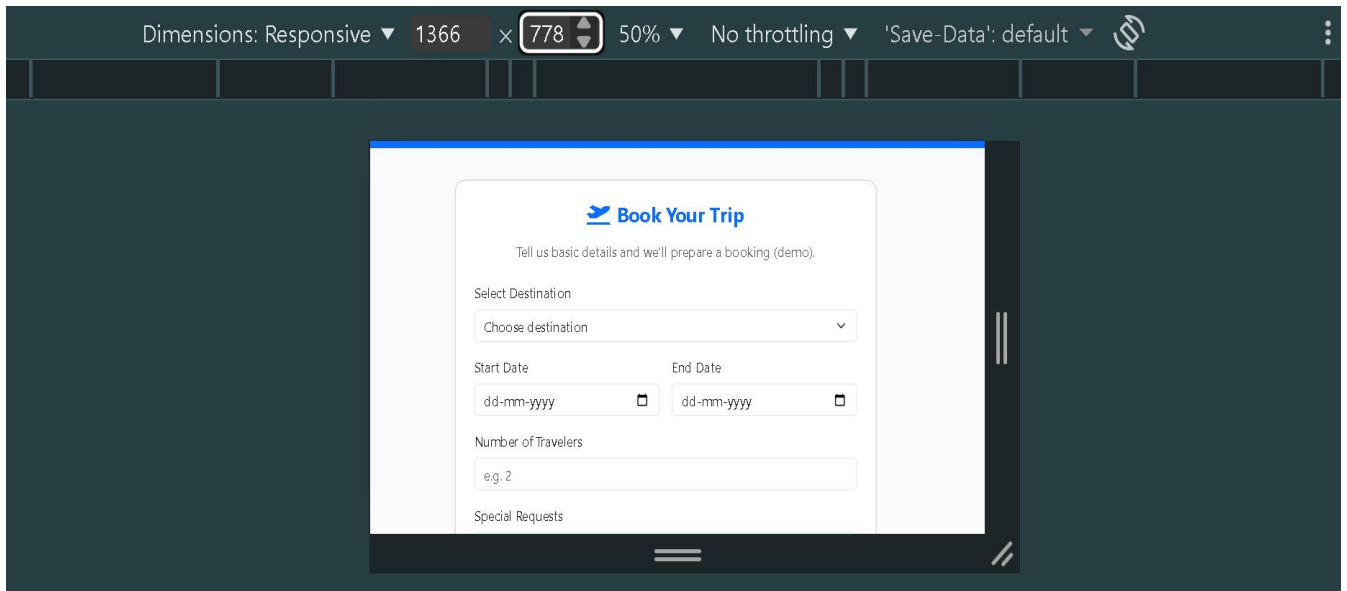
Dimensions: Responsive ▼ 1366 × 778 50% ▼ No throttling ▼ 'Save-Data': default ▼

Book Your Trip

Tell us basic details and we'll prepare a booking (demo).

Select Destination

Choose destination

Start Date

dd-mm-yyyy

End Date

dd-mm-yyyy

Number of Travelers

e.g. 2

Special Requests